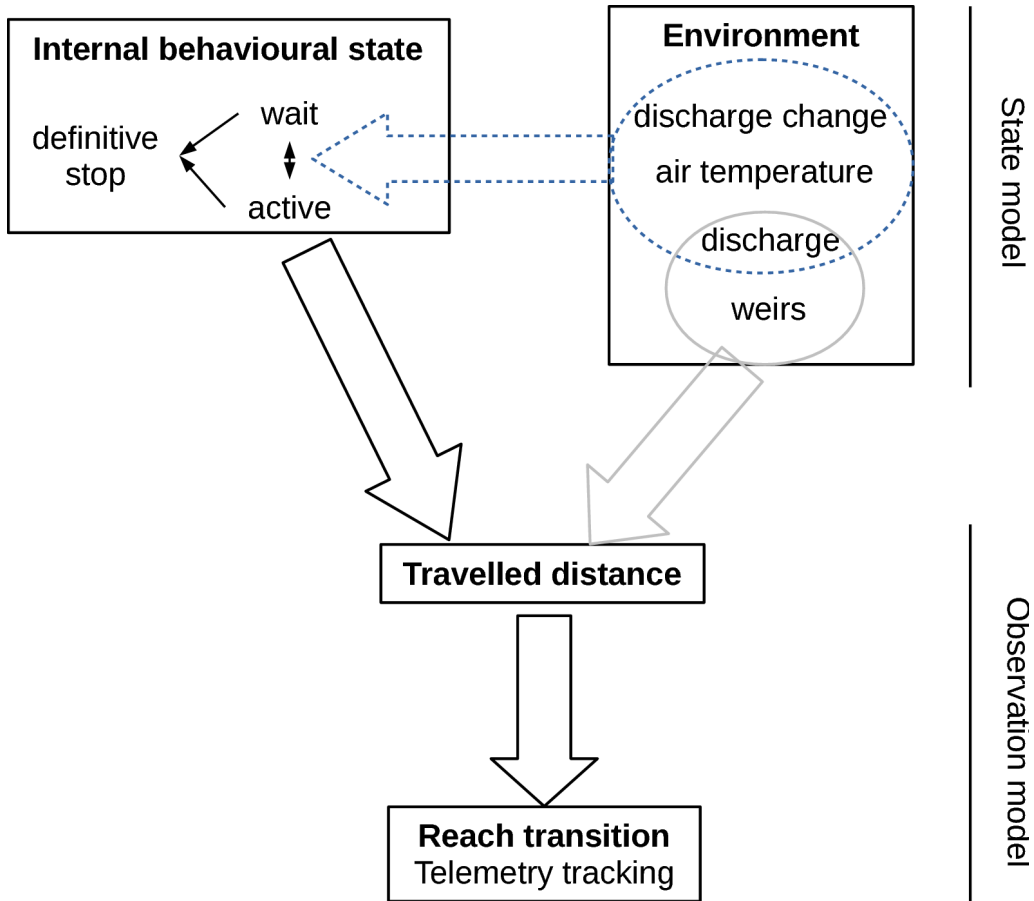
Internal behavioural state

definitive stop

wait

active

Environment

discharge change

air temperature

discharge

weirs

State model

Travelled distance

Reach transition
Telemetry tracking

Observation model